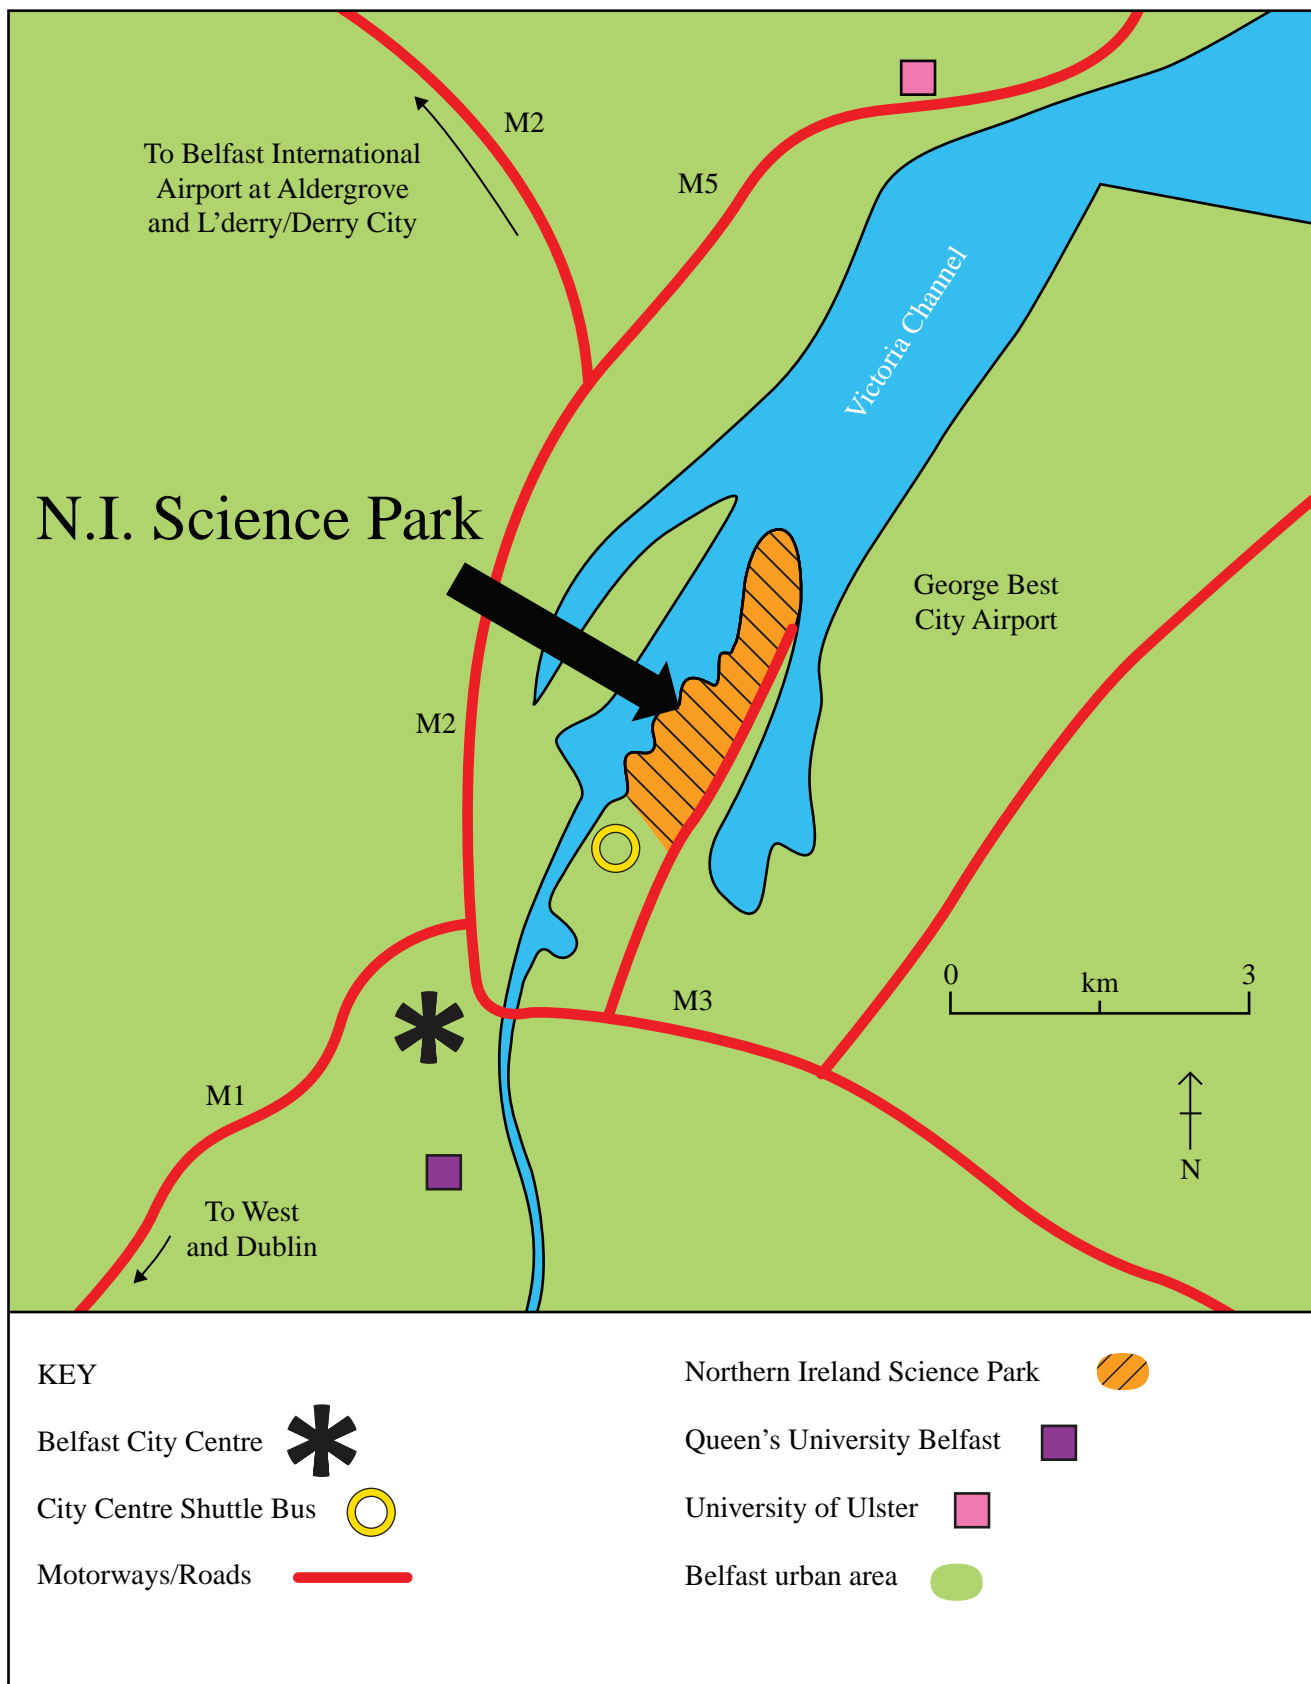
To Belfast International Airport at Aldergrove and L'derry/Derry City

M2

M5

Victoria Channel

N.I. Science Park

George Best City Airport

M2

0 km 3

M3

M1

N

To West and Dublin

KEY

Belfast City Centre

City Centre Shuttle Bus

Motorways/Roads

Northern Ireland Science Park

Queen's University Belfast

University of Ulster

Belfast urban area